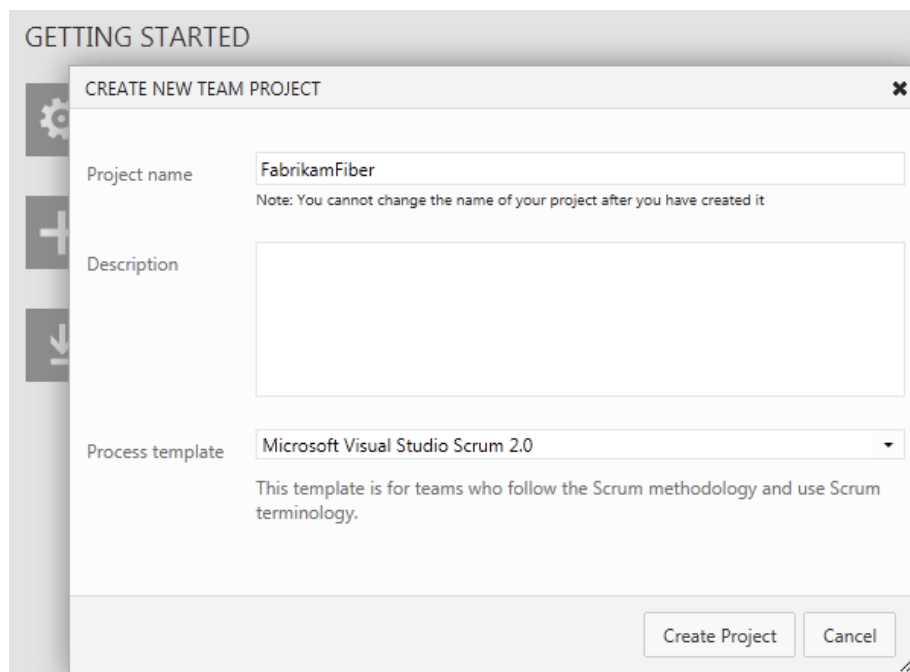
GETTING STARTED

CREATE NEW TEAM PROJECT

Project name

FabrikamFiber

Note: You cannot change the name of your project after you have created it

Description

Process template

Microsoft Visual Studio Scrum 2.0

This template is for teams who follow the Scrum methodology and use Scrum terminology.

Create Project

Cancel